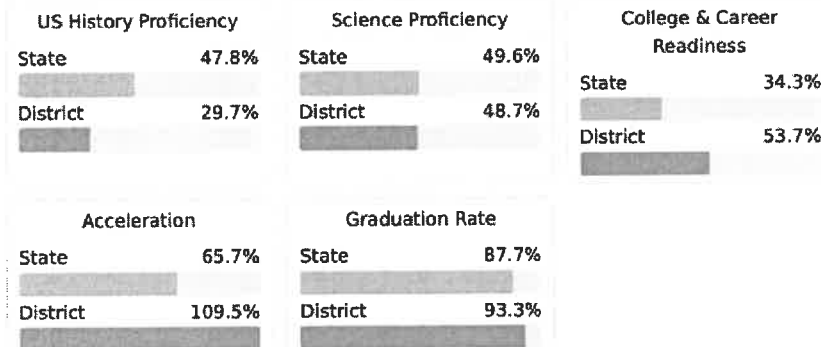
US History Proficiency
State 47.8%
District 29.7%

Science Proficiency
State 49.6%
District 48.7%

College & Career Readiness
State 34.3%
District 53.7%

Acceleration
State 65.7%
District 109.5%

Graduation Rate
State 87.7%
District 93.3%